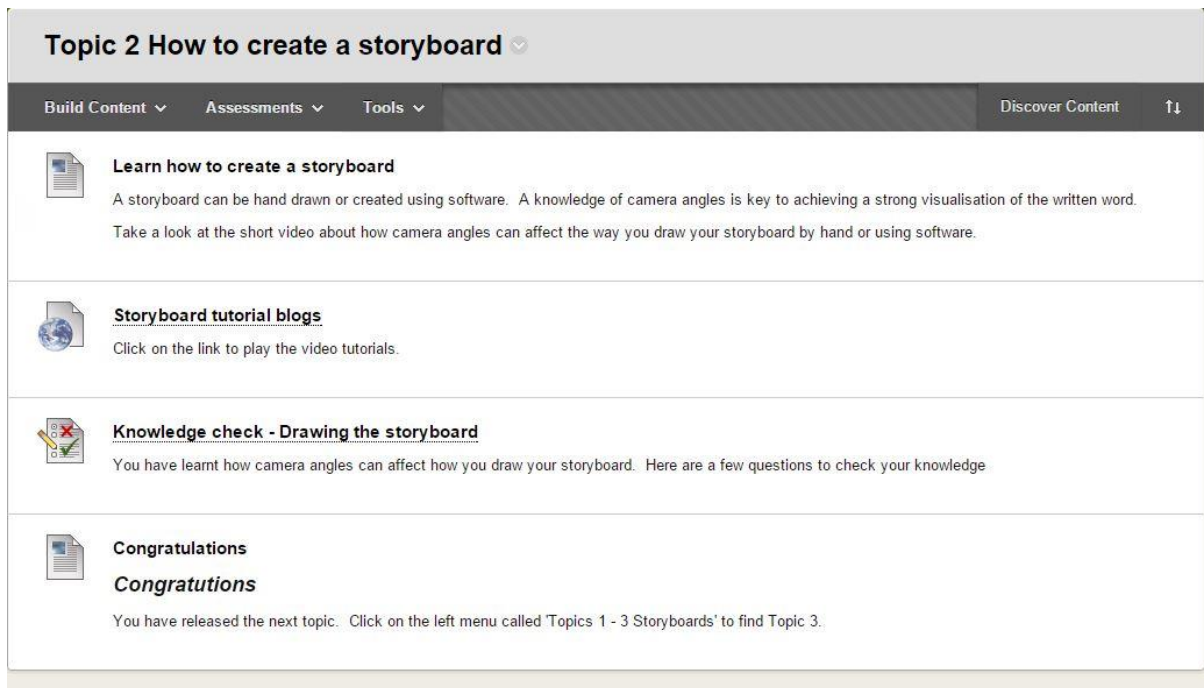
Topic 2 How to create a storyboard

Build Content ⌄ Assessments ⌄ Tools ⌄ Discover Content ⇅

Learn how to create a storyboard

A storyboard can be hand drawn or created using software. A knowledge of camera angles is key to achieving a strong visualisation of the written word.

Take a look at the short video about how camera angles can affect the way you draw your storyboard by hand or using software.

Storyboard tutorial blogs

Click on the link to play the video tutorials.

Knowledge check - Drawing the storyboard

You have learnt how camera angles can affect how you draw your storyboard. Here are a few questions to check your knowledge

Congratulations

Congratutions

You have released the next topic. Click on the left menu called 'Topics 1 - 3 Storyboards' to find Topic 3.